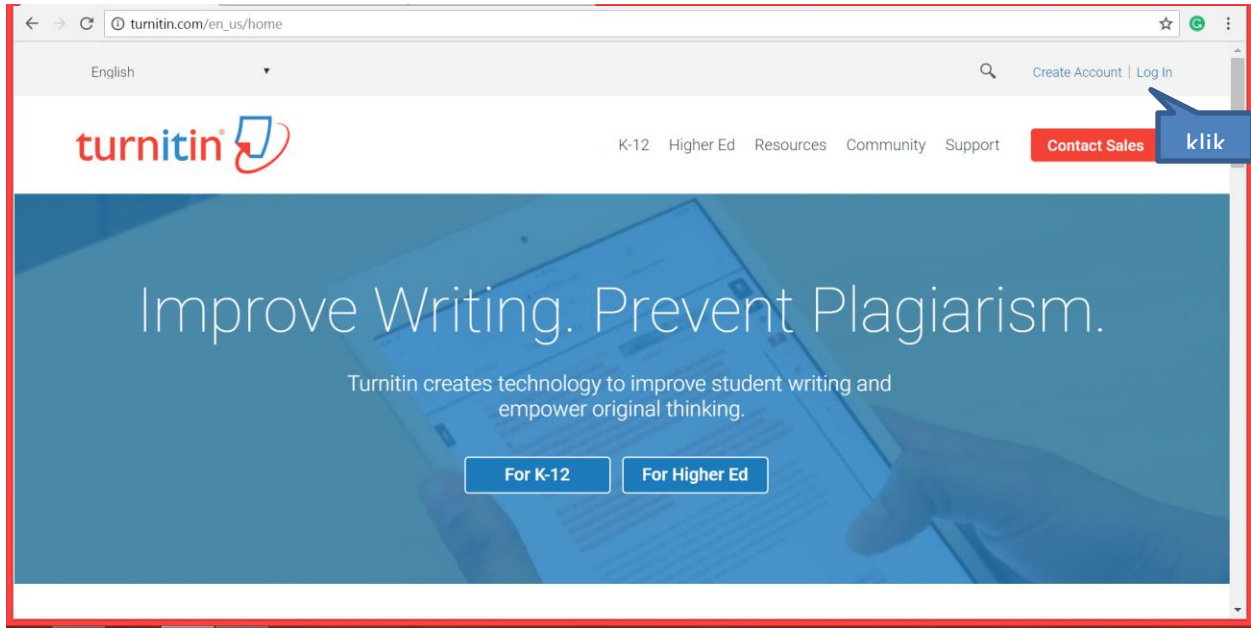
turnitin.com/en_us/home

English

Create Account | Log In

turnitin

K-12 Higher Ed Resources Community Support Contact Sales

klik

Improve Writing. Prevent Plagiarism.

Turnitin creates technology to improve student writing and empower original thinking.

For K-12 For Higher Ed